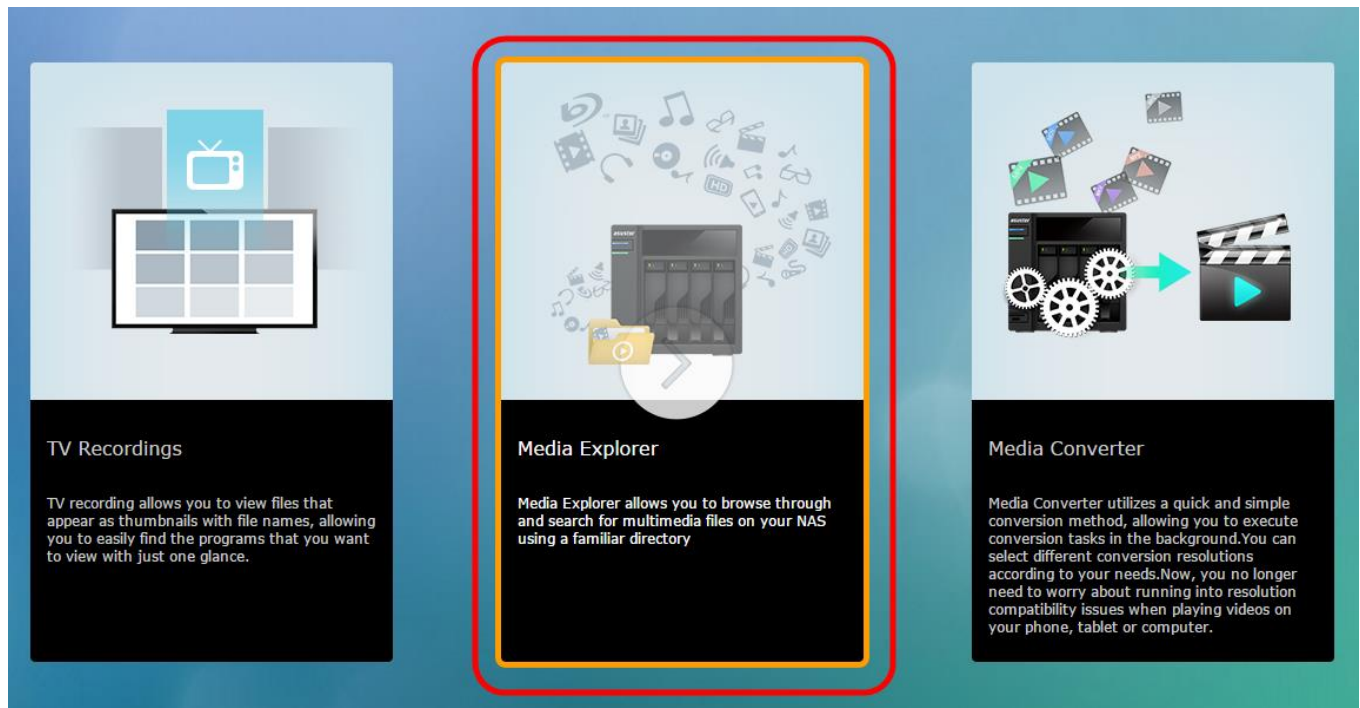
TV Recordings

TV recording allows you to view files that appear as thumbnails with file names, allowing you to easily find the programs that you want to view with just one glance.

Media Explorer

Media Explorer allows you to browse through and search for multimedia files on your NAS using a familiar directory

Media Converter

Media Converter utilizes a quick and simple conversion method, allowing you to execute conversion tasks in the background.You can select different conversion resolutions according to your needs.Now, you no longer need to worry about running into resolution compatibility issues when playing videos on your phone, tablet or computer.